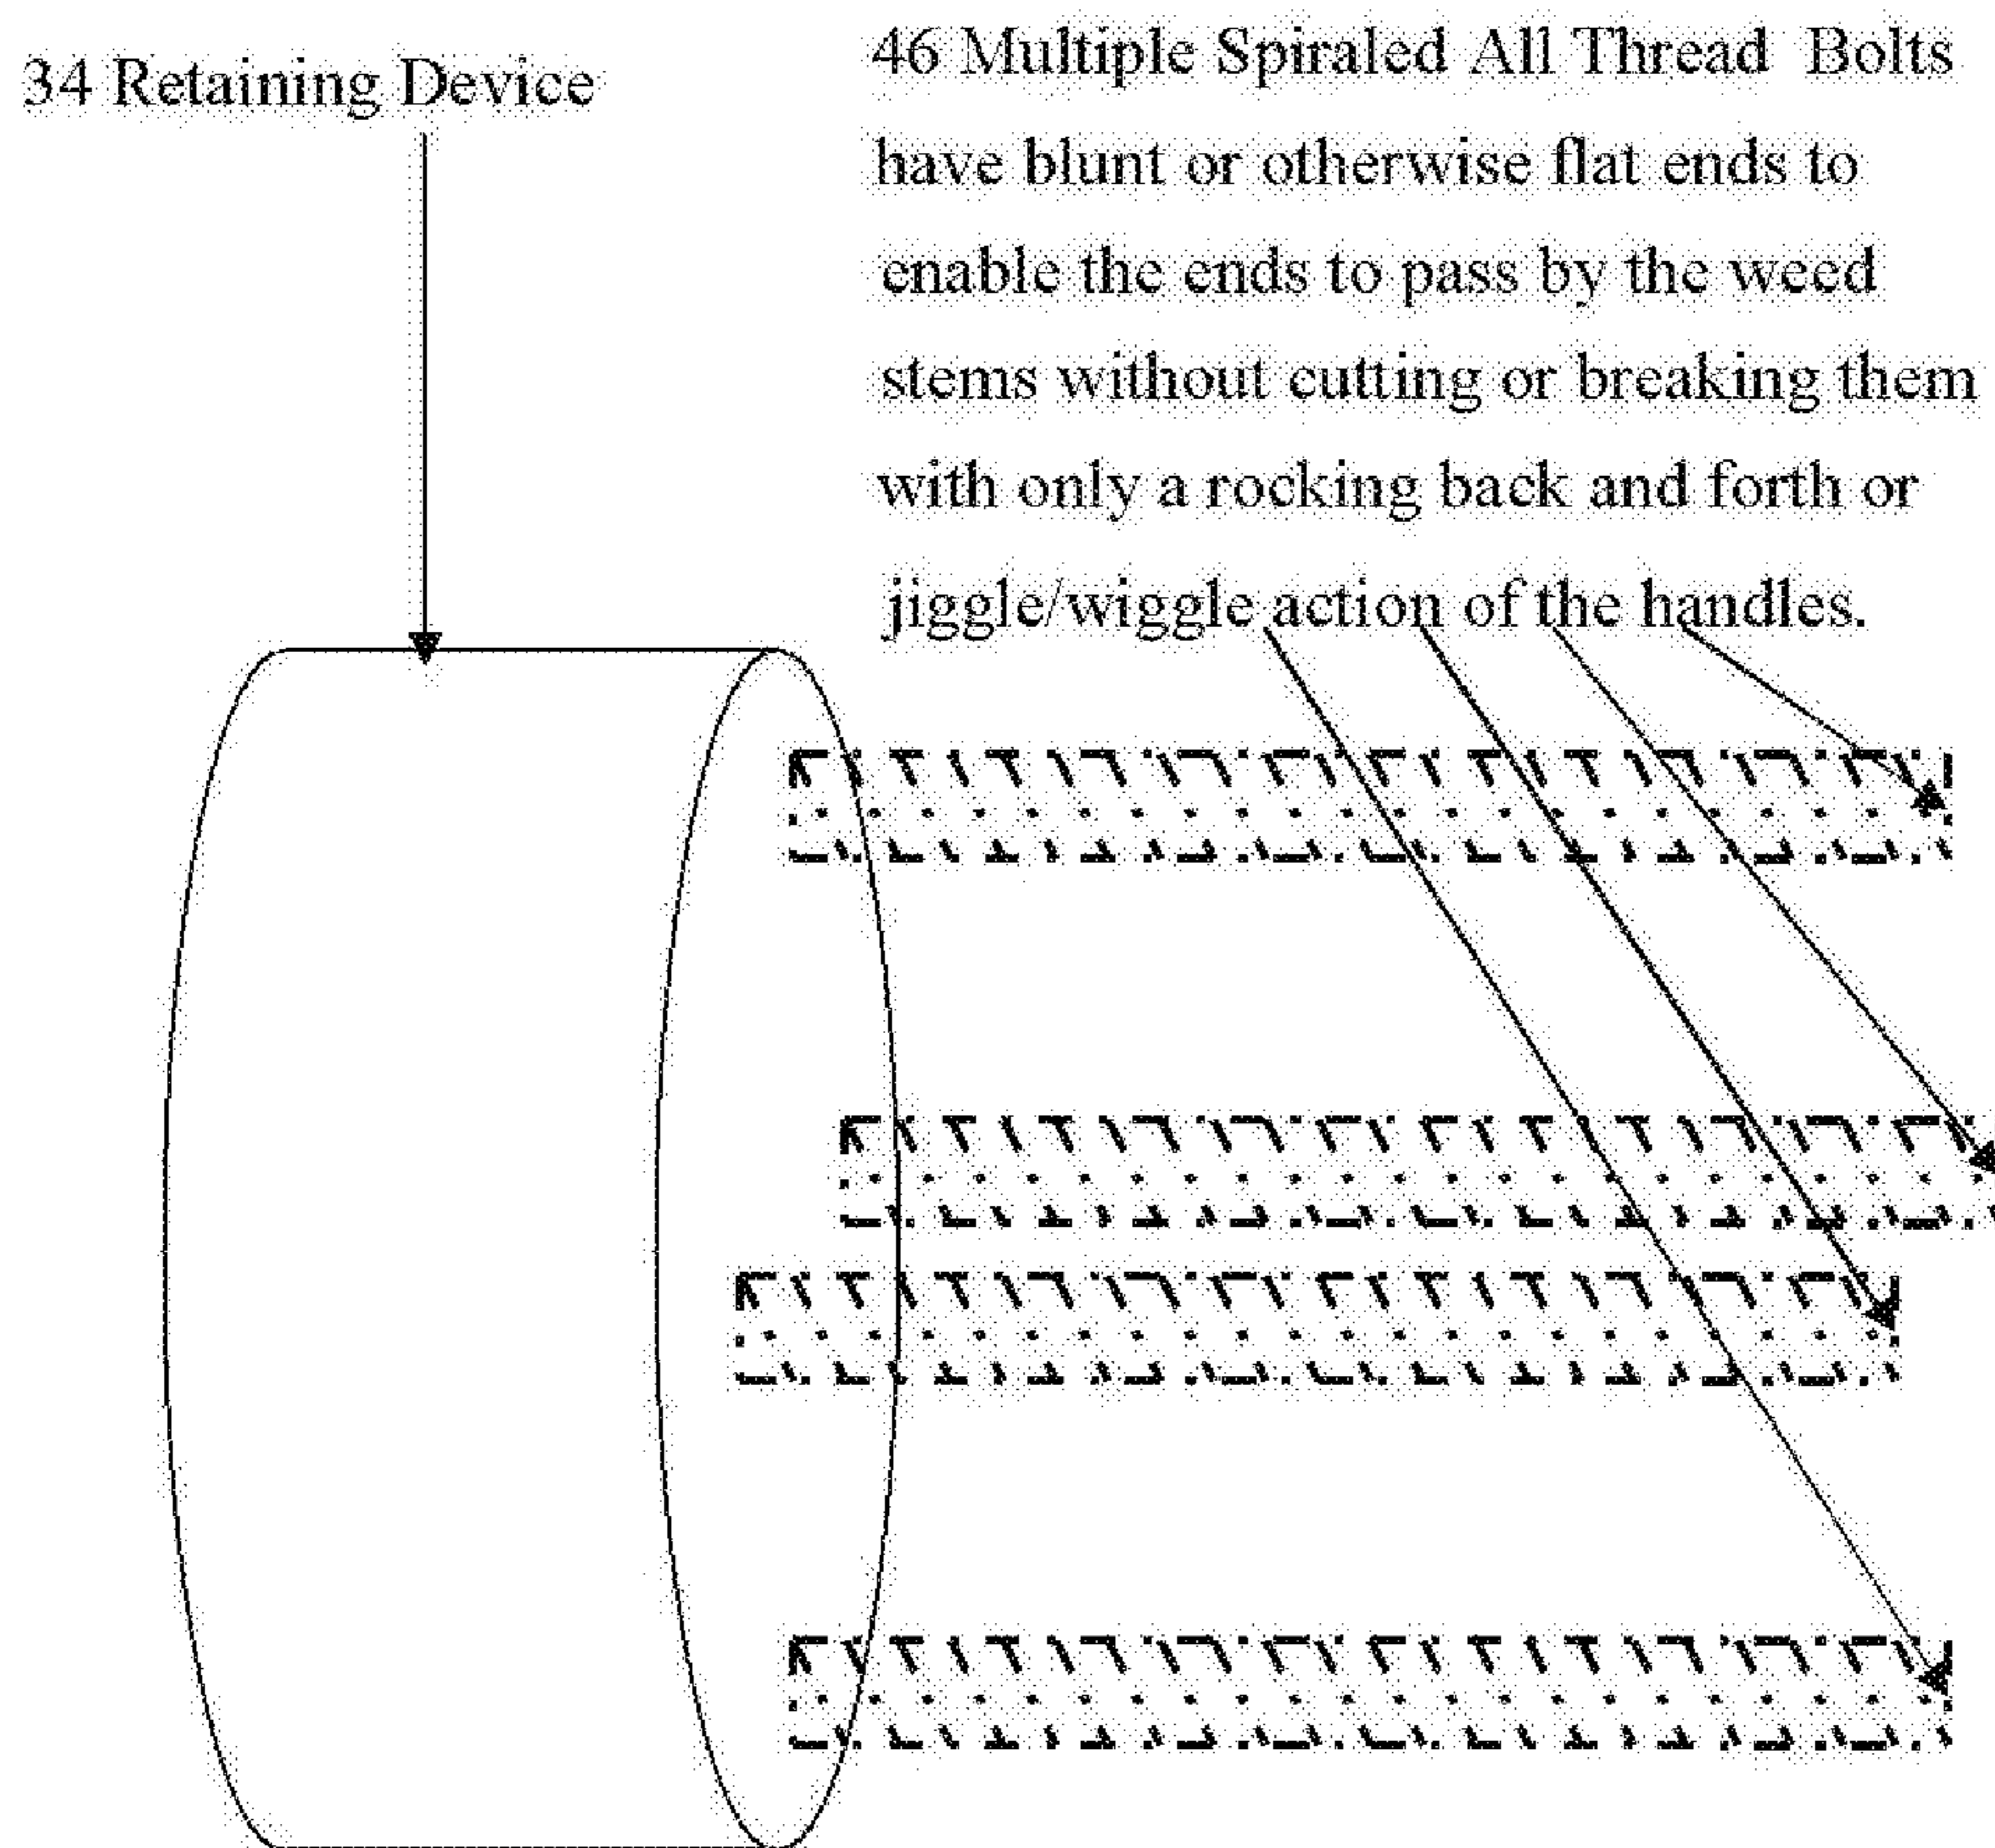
34 Retaining Device

46 Multiple Spiraled All Thread Bolts have blunt or otherwise flat ends to enable the ends to pass by the weed stems without cutting or breaking them with only a rocking back and forth or jiggle/wiggle action of the handles.